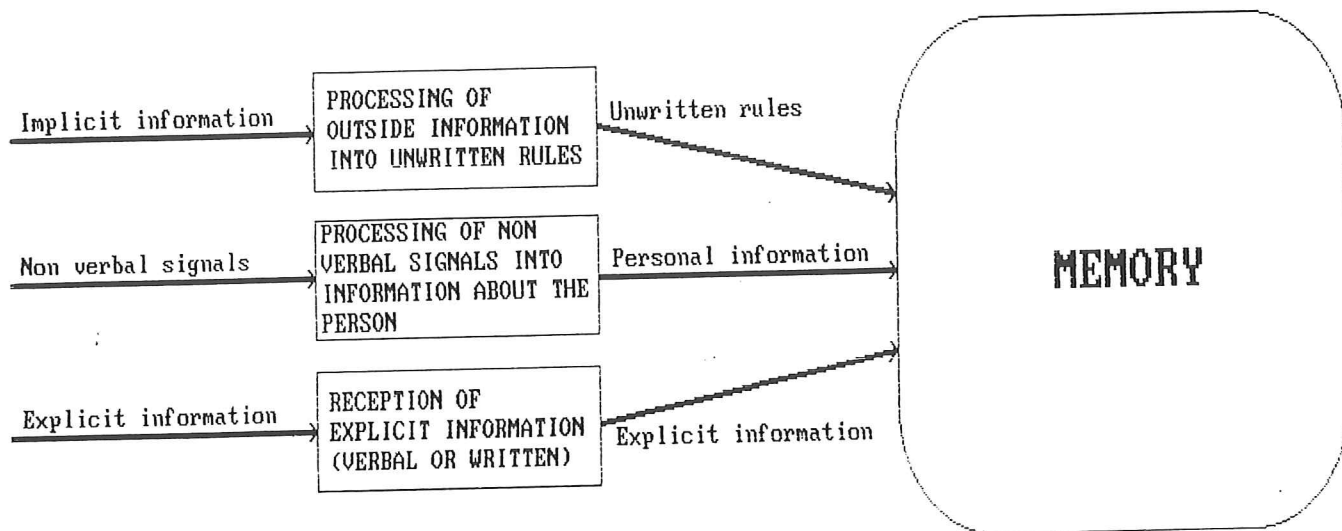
Implicit information

PROCESSING OF OUTSIDE INFORMATION INTO UNWRITTEN RULES

Unwritten rules

Non verbal signals

PROCESSING OF NON VERBAL SIGNALS INTO INFORMATION ABOUT THE PERSON

Personal information

Explicit information

RECEPTION OF EXPLICIT INFORMATION (VERBAL OR WRITTEN)

Explicit information

MEMORY